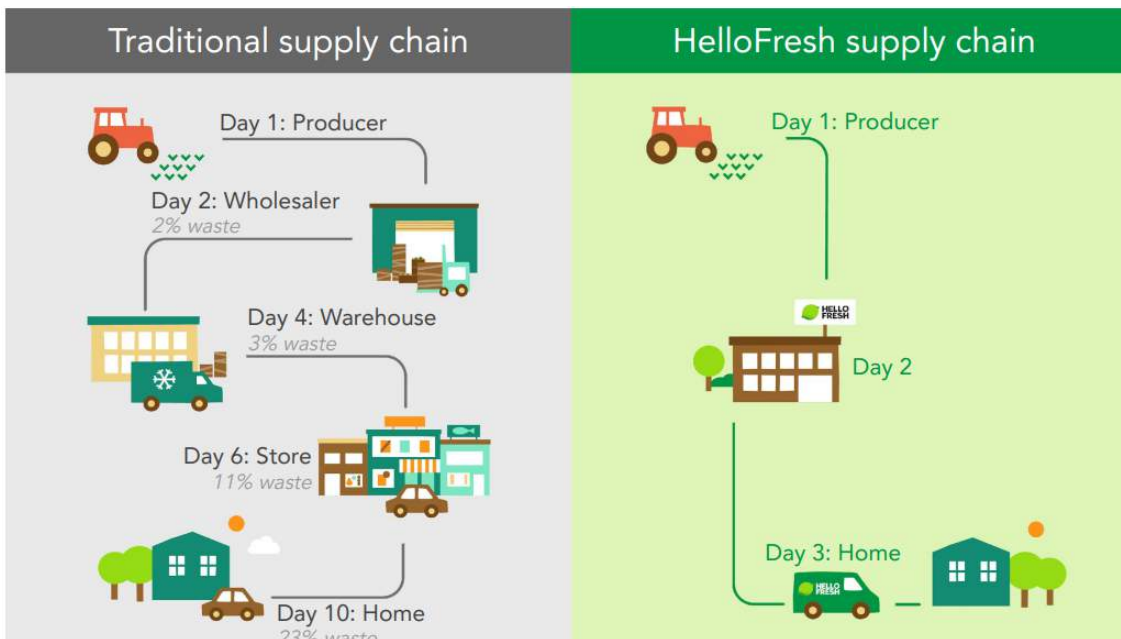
Traditional supply chain

Day 1: Producer

Day 2: Wholesaler
2% waste

Day 4: Warehouse
3% waste

Day 6: Store
11% waste

Day 10: Home
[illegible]

HelloFresh supply chain

Day 1: Producer

HELLO FRESH

Day 2

Day 3: Home

HELLO FRESH